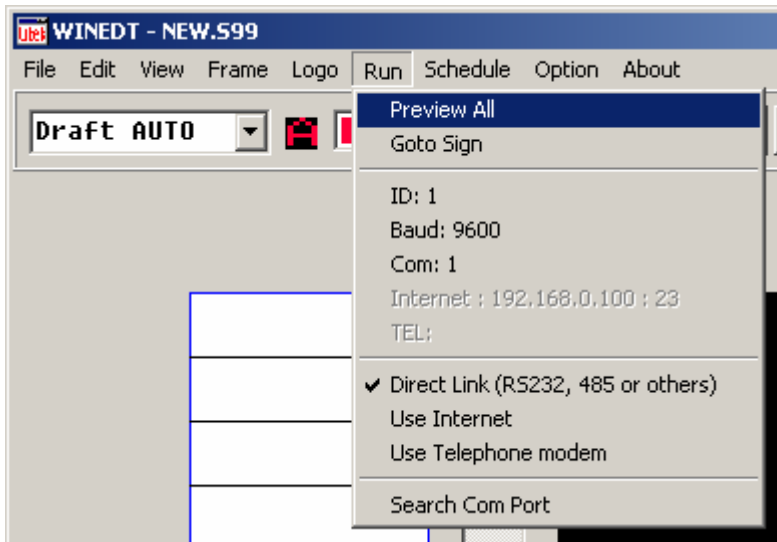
WINEDT - NEW.S99

File Edit View Frame Logo Run Schedule Option About

Draft AUTO

Preview All
Goto Sign

ID: 1
Baud: 9600
Com: 1
Internet : 192.168.0.100 : 23
TEL:

✔ Direct Link (RS232, 485 or others)
Use Internet
Use Telephone modem

Search Com Port